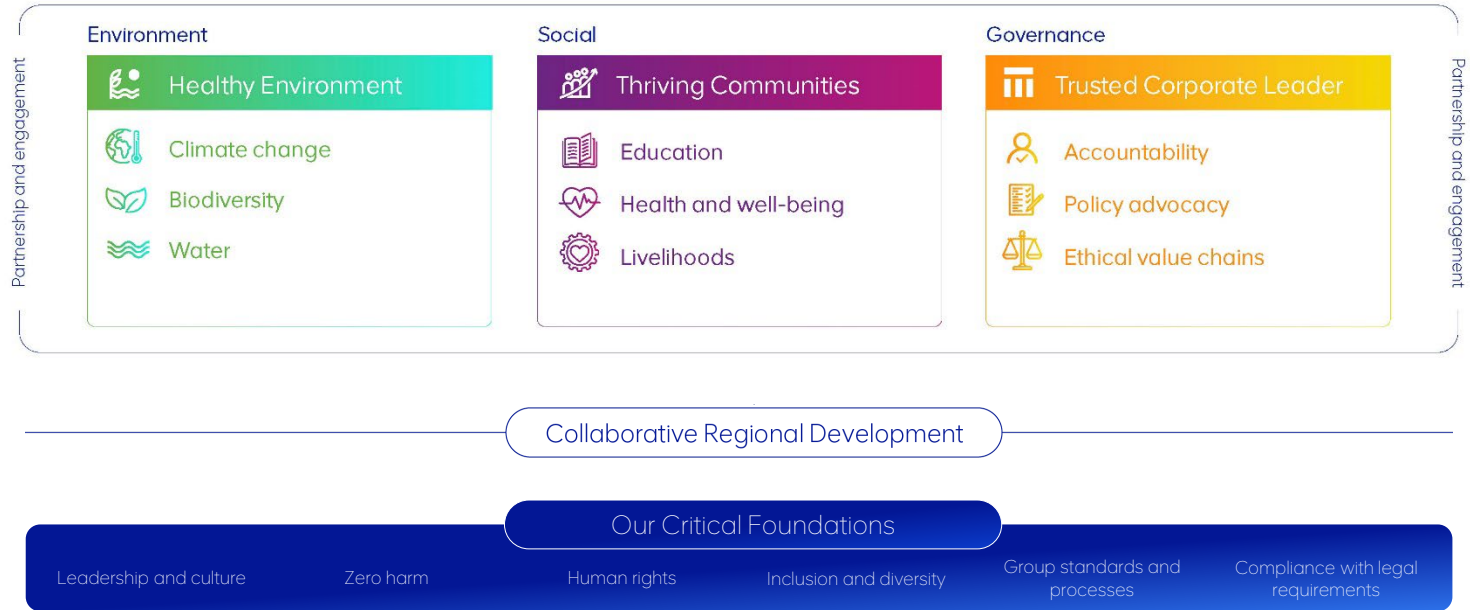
Partnership and engagement

Environment

Healthy Environment

Climate change

Biodiversity

Water

Social

Thriving Communities

Education

Health and well-being

Livelihoods

Governance

Trusted Corporate Leader

Accountability

Policy advocacy

Ethical value chains

Partnership and engagement

Collaborative Regional Development

Our Critical Foundations

Leadership and culture

Zero harm

Human rights

Inclusion and diversity

Group standards and processes

Compliance with legal requirements